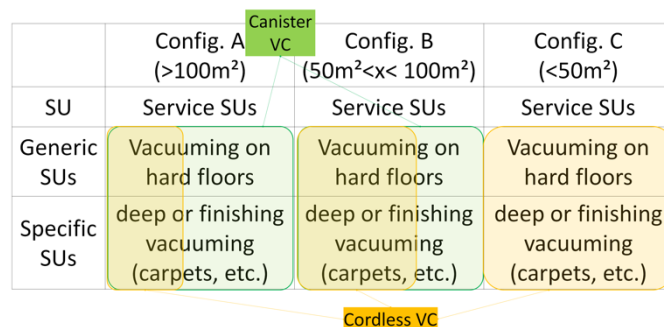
Canister VC

| | Config. A (>100m²) | Config. B (50m²<x< 100m²) | Config. C (<50m²) |
|---|---|---|---|
| SU | Service SUs | Service SUs | Service SUs |
| Generic SUs | Vacuuming on hard floors | Vacuuming on hard floors | Vacuuming on hard floors |
| Specific SUs | deep or finishing vacuuming (carpets, etc.) | deep or finishing vacuuming (carpets, etc.) | deep or finishing vacuuming (carpets, etc.) |

Cordless VC